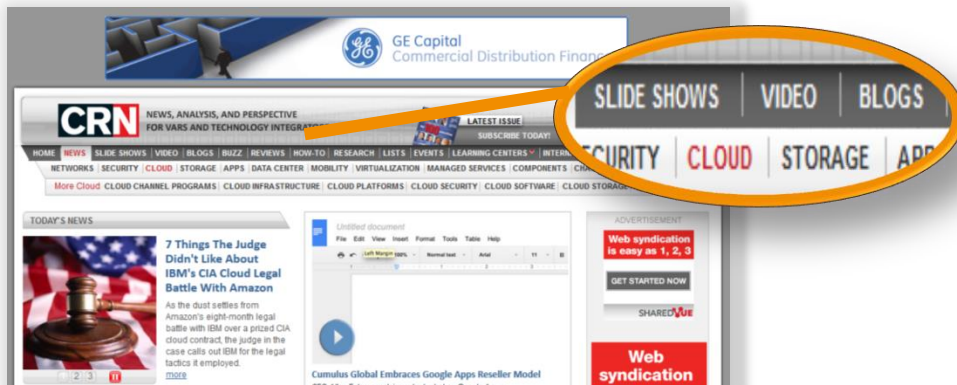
GE Capital
Commercial Distribution Finance

CRN NEWS, ANALYSIS, AND PERSPECTIVE FOR VARS AND TECHNOLOGY INTEGRATORS

LATEST ISSUE
SUBSCRIBE TODAY!

HOME NEWS SLIDE SHOWS VIDEO BLOGS BUZZ REVIEWS HOW-TO RESEARCH LISTS EVENTS LEARNING CENTERS INTER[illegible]

NETWORKS SECURITY CLOUD STORAGE APPS DATA CENTER MOBILITY VIRTUALIZATION MANAGED SERVICES COMPONENTS CHA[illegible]

More Cloud CLOUD CHANNEL PROGRAMS CLOUD INFRASTRUCTURE CLOUD PLATFORMS CLOUD SECURITY CLOUD SOFTWARE CLOUD STORAGE

SLIDE SHOWS VIDEO BLOGS
SECURITY CLOUD STORAGE APP

TODAY'S NEWS

7 Things The Judge Didn't Like About IBM's CIA Cloud Legal Battle With Amazon

As the dust settles from Amazon's eight-month legal battle with IBM over a prized CIA cloud contract, the judge in the case calls out IBM for the legal tactics it employed.
more

1 2 3

Untitled document
File Edit View Insert Format Tools Table Help
Left Margin 100% Normal text Arial 11

Cumulus Global Embraces Google Apps Reseller Model

ADVERTISEMENT
Web syndication is easy as 1, 2, 3
GET STARTED NOW
SHAREDVUE

Web syndication